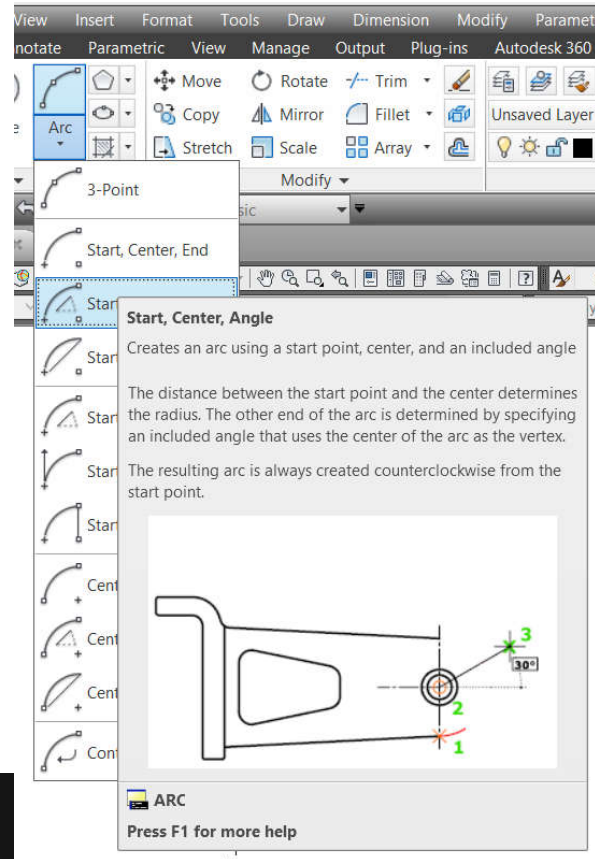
View Insert Format Tools Draw Dimension Modify Paramet
notate Parametric View Manage Output Plug-ins Autodesk 360

Arc
Move Rotate Trim
Copy Mirror Fillet
Stretch Scale Array
Unsaved Layer
Modify

3-Point
Start, Center, End
Star
Star
Star
Star
Star
Cent
Cent
Cent
Con

sic

Start, Center, Angle

Creates an arc using a start point, center, and an included angle

The distance between the start point and the center determines the radius. The other end of the arc is determined by specifying an included angle that uses the center of the arc as the vertex.

The resulting arc is always created counterclockwise from the start point.

3
30°
2
1

ARC

Press F1 for more help